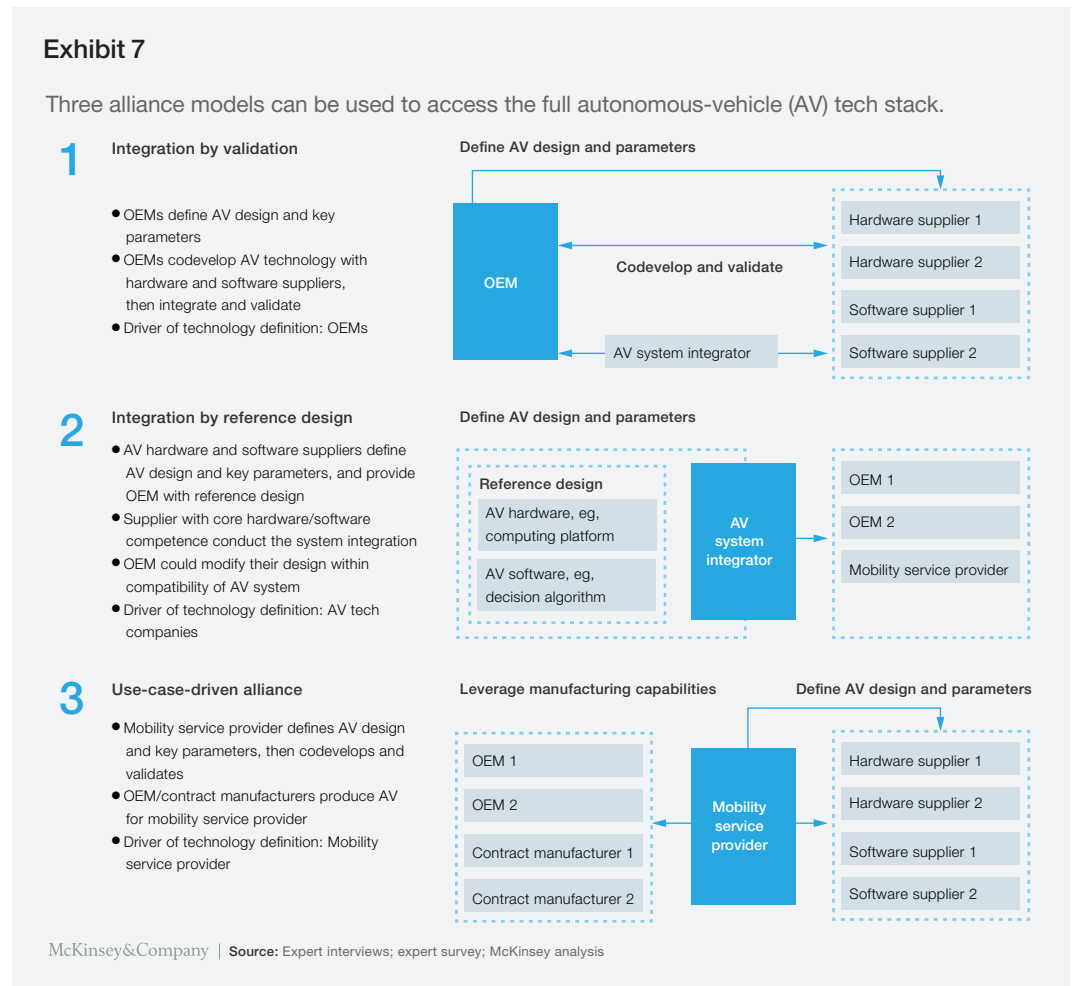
Exhibit 7

Three alliance models can be used to access the full autonomous-vehicle (AV) tech stack.

1

Integration by validation

• OEMs define AV design and key parameters
• OEMs codevelop AV technology with hardware and software suppliers, then integrate and validate
• Driver of technology definition: OEMs

Define AV design and parameters

OEM

Codevelop and validate

AV system integrator

Hardware supplier 1
Hardware supplier 2
Software supplier 1
Software supplier 2

2

Integration by reference design

• AV hardware and software suppliers define AV design and key parameters, and provide OEM with reference design
• Supplier with core hardware/software competence conduct the system integration
• OEM could modify their design within compatibility of AV system
• Driver of technology definition: AV tech companies

Define AV design and parameters

Reference design
AV hardware, eg, computing platform
AV software, eg, decision algorithm

AV system integrator

OEM 1
OEM 2
Mobility service provider

3

Use-case-driven alliance

• Mobility service provider defines AV design and key parameters, then codevelops and validates
• OEM/contract manufacturers produce AV for mobility service provider
• Driver of technology definition: Mobility service provider

Leverage manufacturing capabilities

Define AV design and parameters

OEM 1
OEM 2
Contract manufacturer 1
Contract manufacturer 2

Mobility service provider

Hardware supplier 1
Hardware supplier 2
Software supplier 1
Software supplier 2

McKinsey&Company | Source: Expert interviews; expert survey; McKinsey analysis